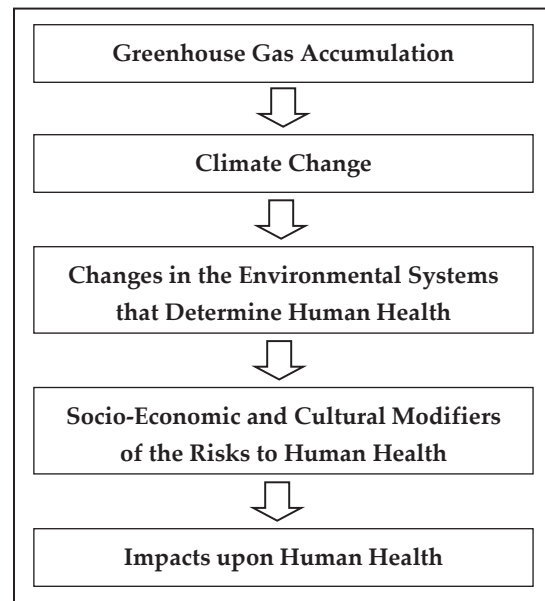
Greenhouse Gas Accumulation

Climate Change

Changes in the Environmental Systems that Determine Human Health

Socio-Economic and Cultural Modifiers of the Risks to Human Health

Impacts upon Human Health